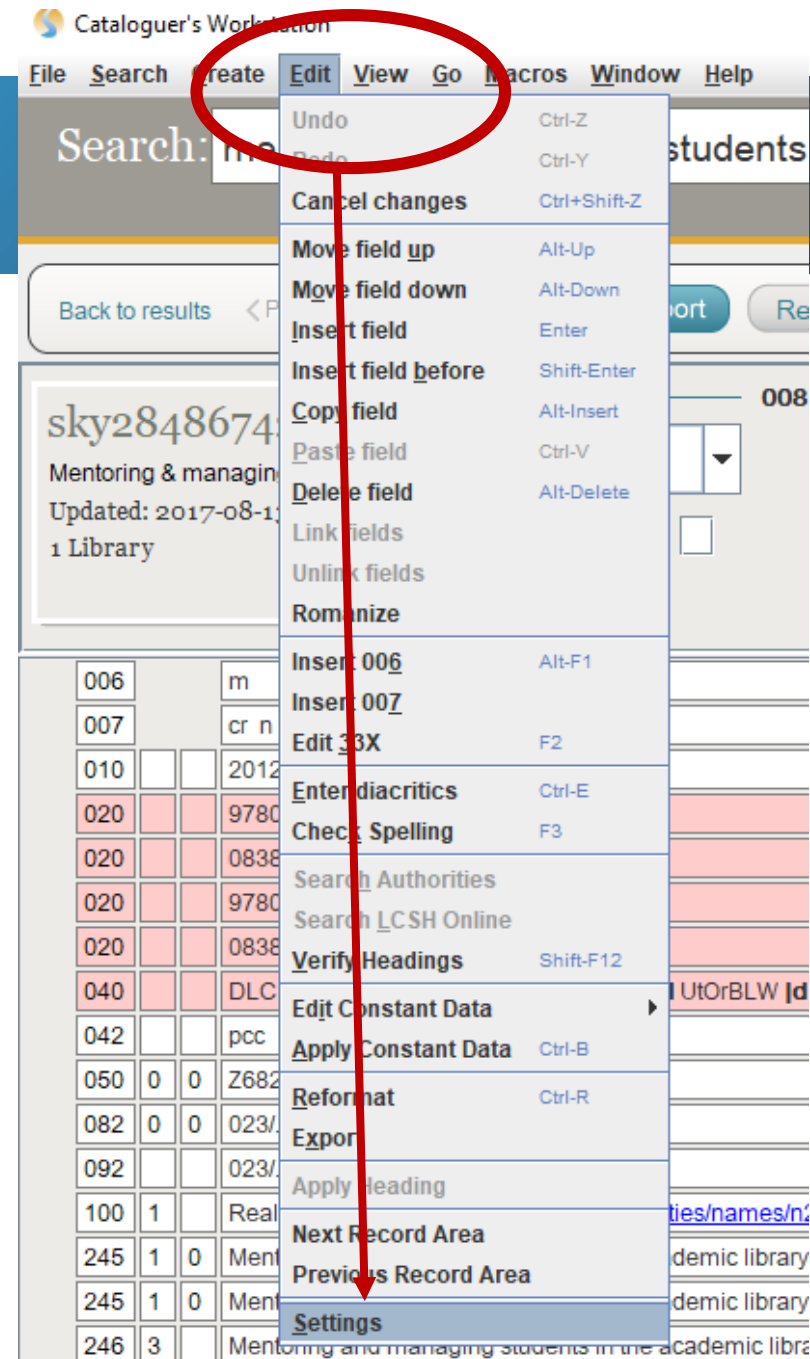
Cataloguer's Workstation

File Search Create Edit View Go Macros Window Help

Search: me students

Back to results

sky2848674

Mentoring & managing

Updated: 2017-08-1

1 Library

008

Undo Ctrl-Z
Redo Ctrl-Y
Cancel changes Ctrl+Shift-Z
Move field up Alt-Up
Move field down Alt-Down
Insert field Enter
Insert field before Shift-Enter
Copy field Alt-Insert
Paste field Ctrl-V
Delete field Alt-Delete
Link fields
Unlink fields
Romanize
Insert 006 Alt-F1
Insert 007
Edit 33X F2
Enter diacritics Ctrl-E
Check Spelling F3
Search Authorities
Search LCSH Online
Verify Headings Shift-F12
Edit Constant Data
Apply Constant Data Ctrl-B
Reformat Ctrl-R
Export
Apply Heading
Next Record Area
Previous Record Area
Settings

| 006 | | | m |
|---|---|---|---|
| 007 | | | cr n |
| 010 | | | 2012 |
| 020 | | | 9780 |
| 020 | | | 0838 |
| 020 | | | 9780 |
| 020 | | | 0838 |
| 040 | | | DLC UtOrBLW \|d |
| 042 | | | pcc |
| 050 | 0 | 0 | Z682 |
| 082 | 0 | 0 | 023/. |
| 092 | | | 023/. |
| 100 | 1 | | Real ties/names/n |
| 245 | 1 | 0 | Ment demic library |
| 245 | 1 | 0 | Ment demic library |
| 246 | 3 | | Mentoring and managing students in the academic libra |